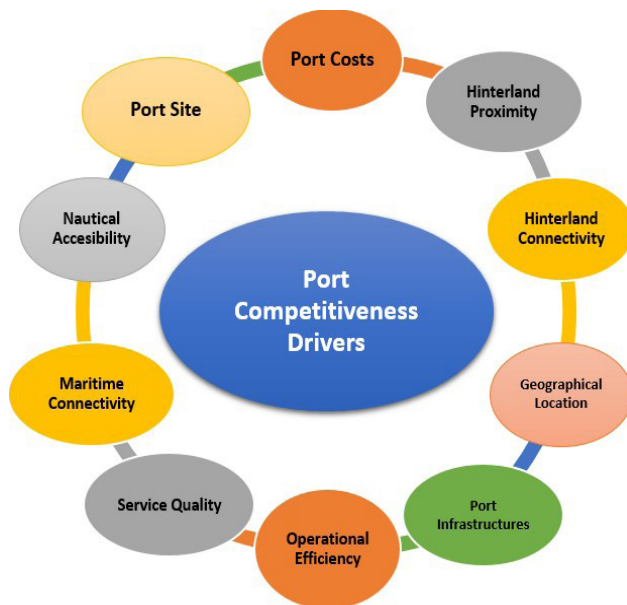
Port Costs

Hinterland Proximity

Hinterland Connectivity

Geographical Location

Port Infrastructures

Operational Efficiency

Service Quality

Maritime Connectivity

Nautical Accesibility

Port Site

Port Competitiveness Drivers